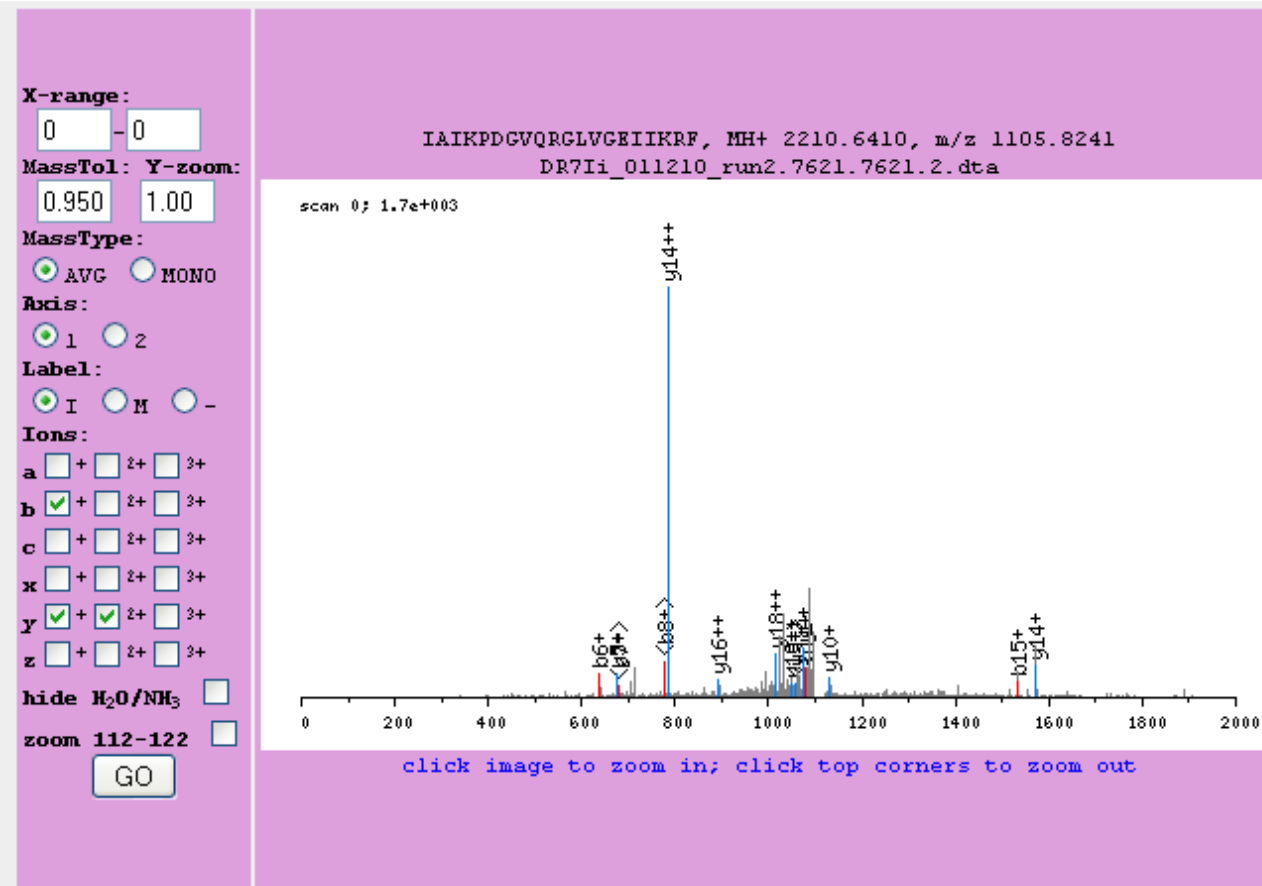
X-range:
0 - 0
MassTol: Y-zoom:
0.950 1.00
MassType:
AVG MONO
Axis:
1 2
Label:
I M -
Ions:
a + 2+ 3+
b + 2+ 3+
c + 2+ 3+
x + 2+ 3+
y + 2+ 3+
z + 2+ 3+
hide $H_2O/NH_3$
zoom 112-122
GO

IAIKPDGVQRGLVGEIIKRF, MH+ 2210.6410, m/z 1105.8241
DR7Ii_011210_run2.7621.7621.2.dta

scan 0; 1.7e+003

y14++
b6+
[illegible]
(b8+)
y16++
y18++
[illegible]
y10+
b15+
y14+

0 200 400 600 800 1000 1200 1400 1600 1800 2000

click image to zoom in; click top corners to zoom out